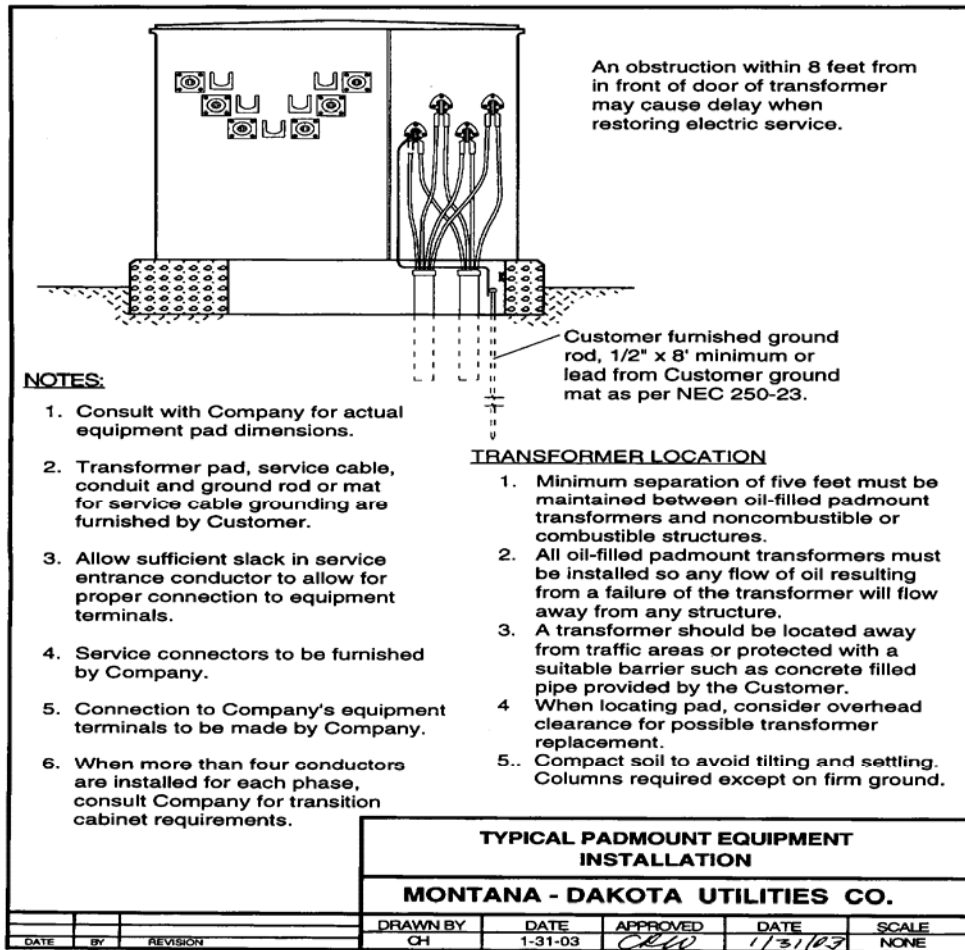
An obstruction within 8 feet from in front of door of transformer may cause delay when restoring electric service.

Customer furnished ground rod, 1/2" x 8' minimum or lead from Customer ground mat as per NEC 250-23.

NOTES:

1. Consult with Company for actual equipment pad dimensions.

2. Transformer pad, service cable, conduit and ground rod or mat for service cable grounding are furnished by Customer.

3. Allow sufficient slack in service entrance conductor to allow for proper connection to equipment terminals.

4. Service connectors to be furnished by Company.

5. Connection to Company's equipment terminals to be made by Company.

6. When more than four conductors are installed for each phase, consult Company for transition cabinet requirements.

TRANSFORMER LOCATION

1. Minimum separation of five feet must be maintained between oil-filled padmount transformers and noncombustible or combustible structures.
2. All oil-filled padmount transformers must be installed so any flow of oil resulting from a failure of the transformer will flow away from any structure.
3. A transformer should be located away from traffic areas or protected with a suitable barrier such as concrete filled pipe provided by the Customer.
4 When locating pad, consider overhead clearance for possible transformer replacement.
5.. Compact soil to avoid tilting and settling. Columns required except on firm ground.

TYPICAL PADMOUNT EQUIPMENT INSTALLATION

MONTANA - DAKOTA UTILITIES CO.

| DATE | BY | REVISION | DRAWN BY | DATE | APPROVED | DATE | SCALE |
|---|---|---|---|---|---|---|---|
| | | | CH | 1-31-03 | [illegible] | 1/31/03 | NONE |